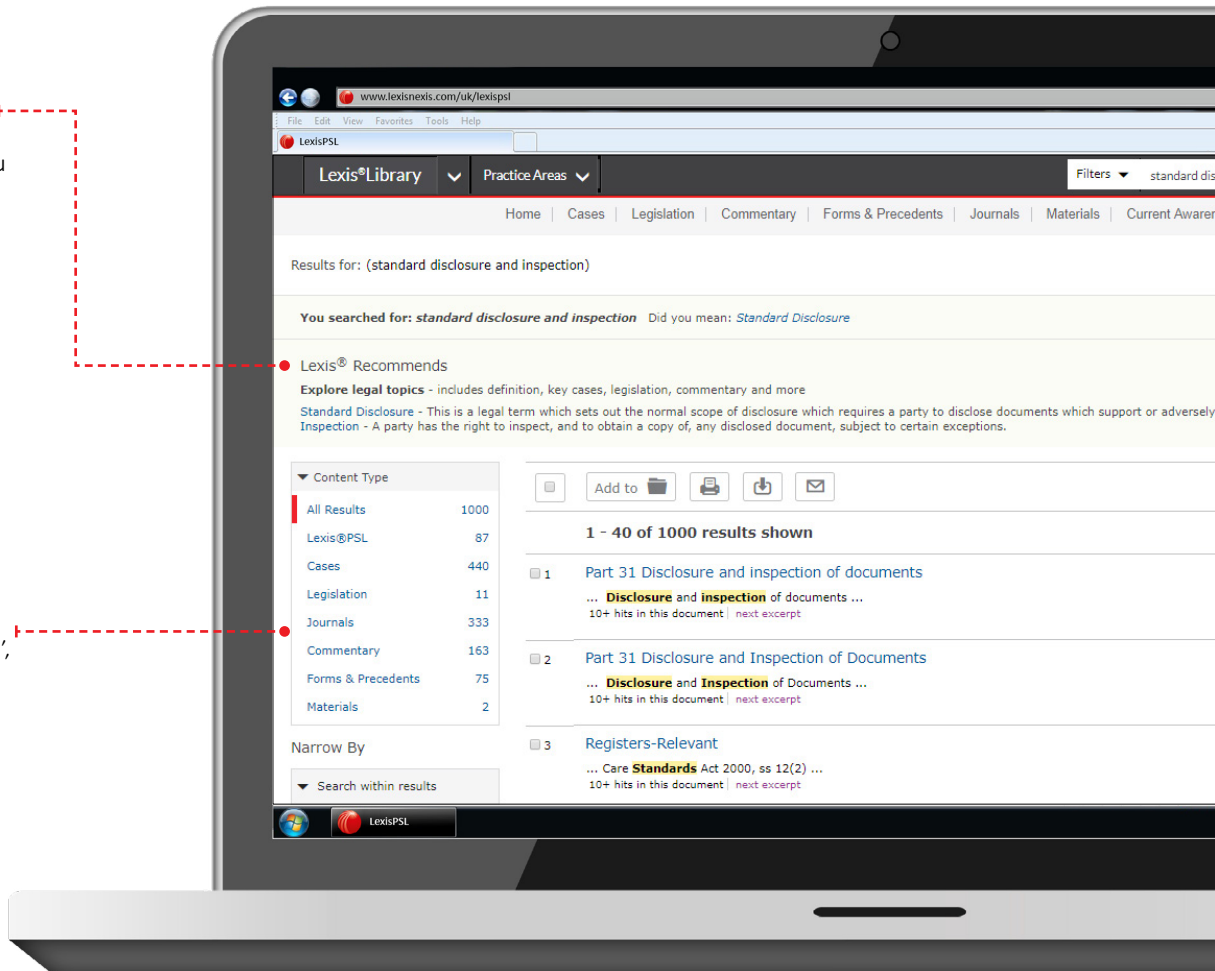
u

,

www.lexisnexis.com/uk/lexispsl

File Edit View Favorites Tools Help

LexisPSL

Lexis®Library Practice Areas

Filters standard dis

Home | Cases | Legislation | Commentary | Forms & Precedents | Journals | Materials | Current Awarer

Results for: (standard disclosure and inspection)

You searched for: *standard disclosure and inspection* Did you mean: *Standard Disclosure*

Lexis® Recommends

**Explore legal topics** - includes definition, key cases, legislation, commentary and more

Standard Disclosure - This is a legal term which sets out the normal scope of disclosure which requires a party to disclose documents which support or adversely
Inspection - A party has the right to inspect, and to obtain a copy of, any disclosed document, subject to certain exceptions.

Content Type

| | |
|---|---|
| All Results | 1000 |
| Lexis®PSL | 87 |
| Cases | 440 |
| Legislation | 11 |
| Journals | 333 |
| Commentary | 163 |
| Forms & Precedents | 75 |
| Materials | 2 |

Narrow By

Search within results

Add to

1 - 40 of 1000 results shown

1 Part 31 Disclosure and inspection of documents
... **Disclosure** and **inspection** of documents ...
10+ hits in this document | next excerpt

2 Part 31 Disclosure and Inspection of Documents
... **Disclosure** and **Inspection** of Documents ...
10+ hits in this document | next excerpt

3 Registers-Relevant
... Care **Standards** Act 2000, ss 12(2) ...
10+ hits in this document | next excerpt

LexisPSL